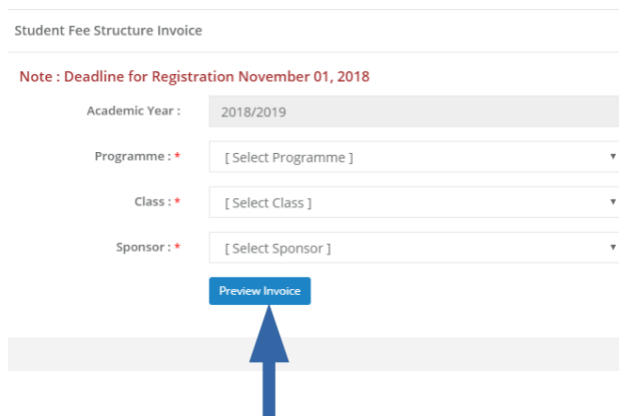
Student Fee Structure Invoice

Note : Deadline for Registration November 01, 2018

Academic Year : 2018/2019

Programme : * [ Select Programme ]

Class : * [ Select Class ]

Sponsor : * [ Select Sponsor ]

Preview Invoice